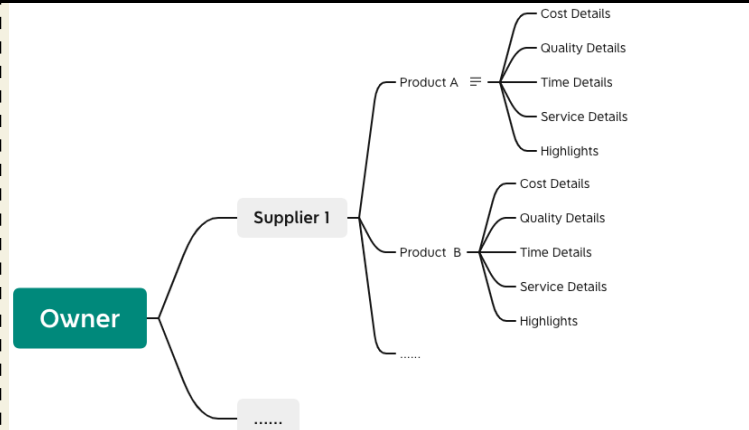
Owner

Supplier 1

Product A

Cost Details

Quality Details

Time Details

Service Details

Highlights

Product B

Cost Details

Quality Details

Time Details

Service Details

Highlights

......

......